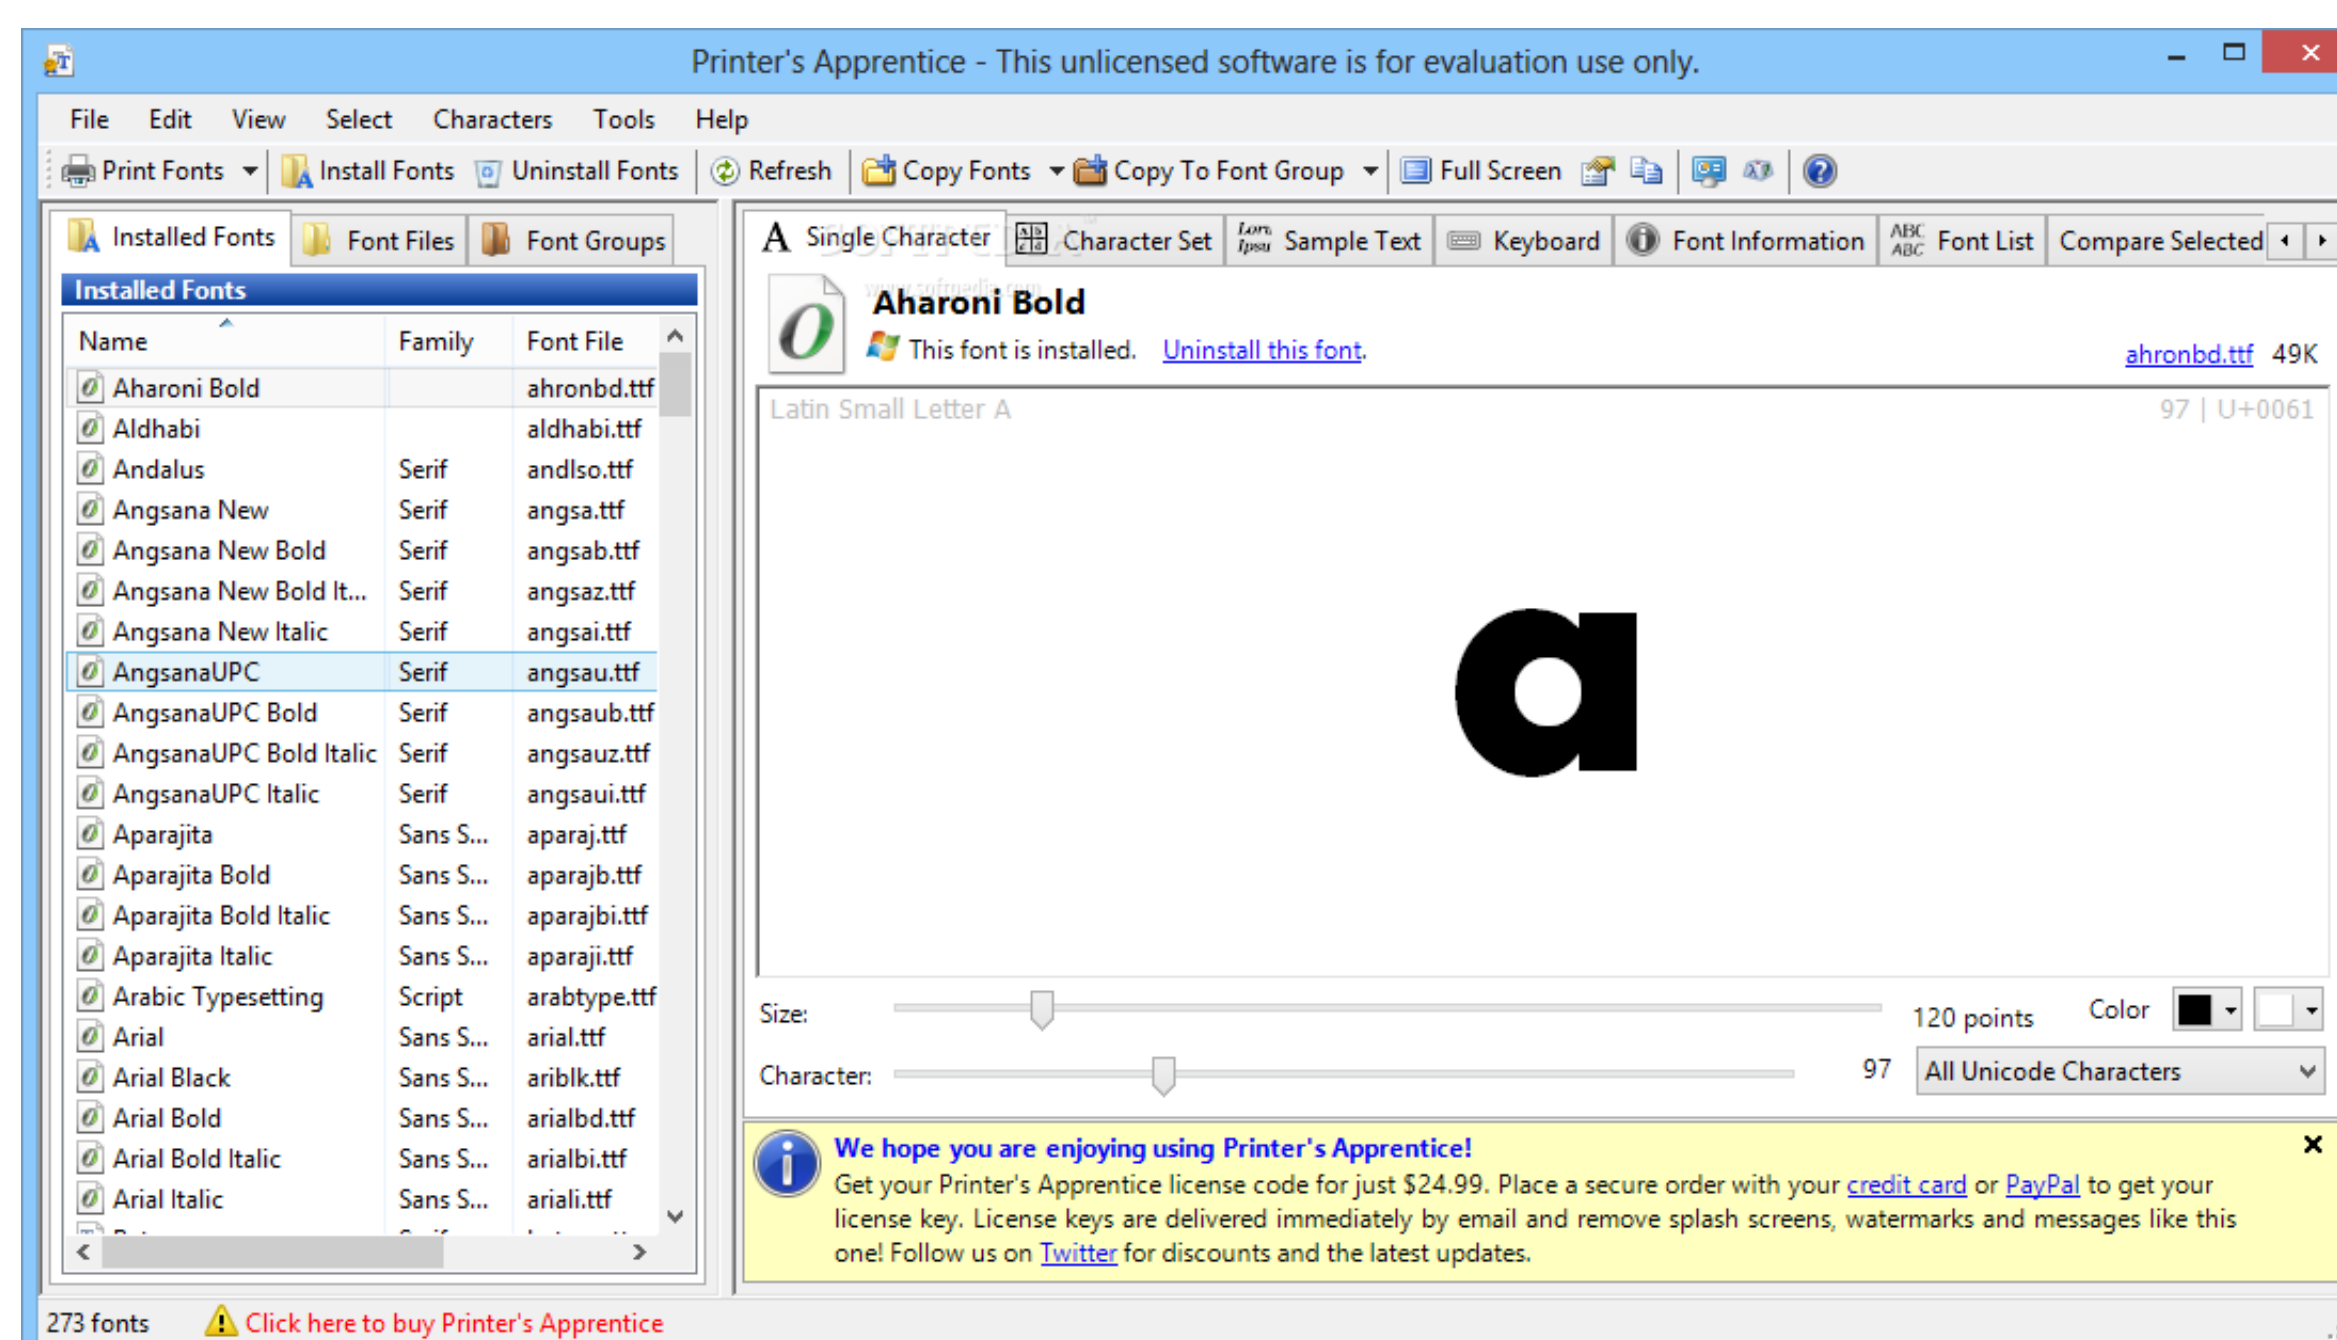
Printer's Apprentice - This unlicensed software is for evaluation use only.

File Edit View Select Characters Tools Help

Print Fonts Install Fonts Uninstall Fonts Refresh Copy Fonts Copy To Font Group Full Screen

Installed Fonts Font Files Font Groups

Installed Fonts

| Name | Family | Font File |
|---|---|---|
| Aharoni Bold | | ahronbd.ttf |
| Aldhabi | | aldhabi.ttf |
| Andalus | Serif | andlso.ttf |
| Angsana New | Serif | angsa.ttf |
| Angsana New Bold | Serif | angsab.ttf |
| Angsana New Bold It... | Serif | angsaz.ttf |
| Angsana New Italic | Serif | angsai.ttf |
| AngsanaUPC | Serif | angsau.ttf |
| AngsanaUPC Bold | Serif | angsaub.ttf |
| AngsanaUPC Bold Italic | Serif | angsauz.ttf |
| AngsanaUPC Italic | Serif | angsaui.ttf |
| Aparajita | Sans S... | aparaj.ttf |
| Aparajita Bold | Sans S... | aparajb.ttf |
| Aparajita Bold Italic | Sans S... | aparajbi.ttf |
| Aparajita Italic | Sans S... | aparaji.ttf |
| Arabic Typesetting | Script | arabtype.ttf |
| Arial | Sans S... | arial.ttf |
| Arial Black | Sans S... | ariblk.ttf |
| Arial Bold | Sans S... | arialbd.ttf |
| Arial Bold Italic | Sans S... | arialbi.ttf |
| Arial Italic | Sans S... | ariali.ttf |

Single Character Character Set Sample Text Keyboard Font Information Font List Compare Selected

Aharoni Bold
This font is installed. Uninstall this font.
ahronbd.ttf 49K

Latin Small Letter A
97 | U+0061

a

Size: 120 points Color
Character: 97 All Unicode Characters

We hope you are enjoying using Printer's Apprentice!
Get your Printer's Apprentice license code for just $24.99. Place a secure order with your credit card or PayPal to get your license key. License keys are delivered immediately by email and remove splash screens, watermarks and messages like this one! Follow us on Twitter for discounts and the latest updates.

273 fonts Click here to buy Printer's Apprentice